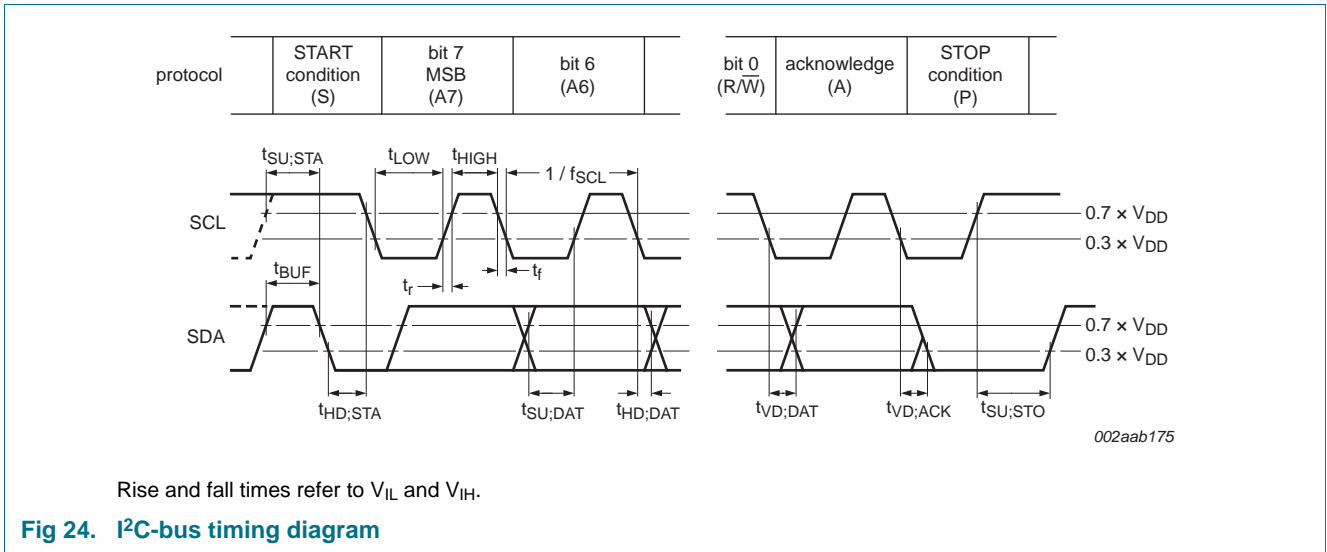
| protocol | START condition (S) | bit 7 MSB (A7) | bit 6 (A6) | | bit 0 ($R/\overline{W}$) | acknowledge (A) | STOP condition (P) |
|---|---|---|---|---|---|---|---|

$t_{SU;STA}$ $t_{LOW}$ $t_{HIGH}$ $1 / f_{SCL}$

SCL

$0.7 \times V_{DD}$

$0.3 \times V_{DD}$

$t_{BUF}$

$t_r$ $t_f$

SDA

$0.7 \times V_{DD}$

$0.3 \times V_{DD}$

$t_{HD;STA}$ $t_{SU;DAT}$ $t_{HD;DAT}$ $t_{VD;DAT}$ $t_{VD;ACK}$ $t_{SU;STO}$

002aab175

Rise and fall times refer to $V_{IL}$ and $V_{IH}$.

Fig 24. I$^2$C-bus timing diagram